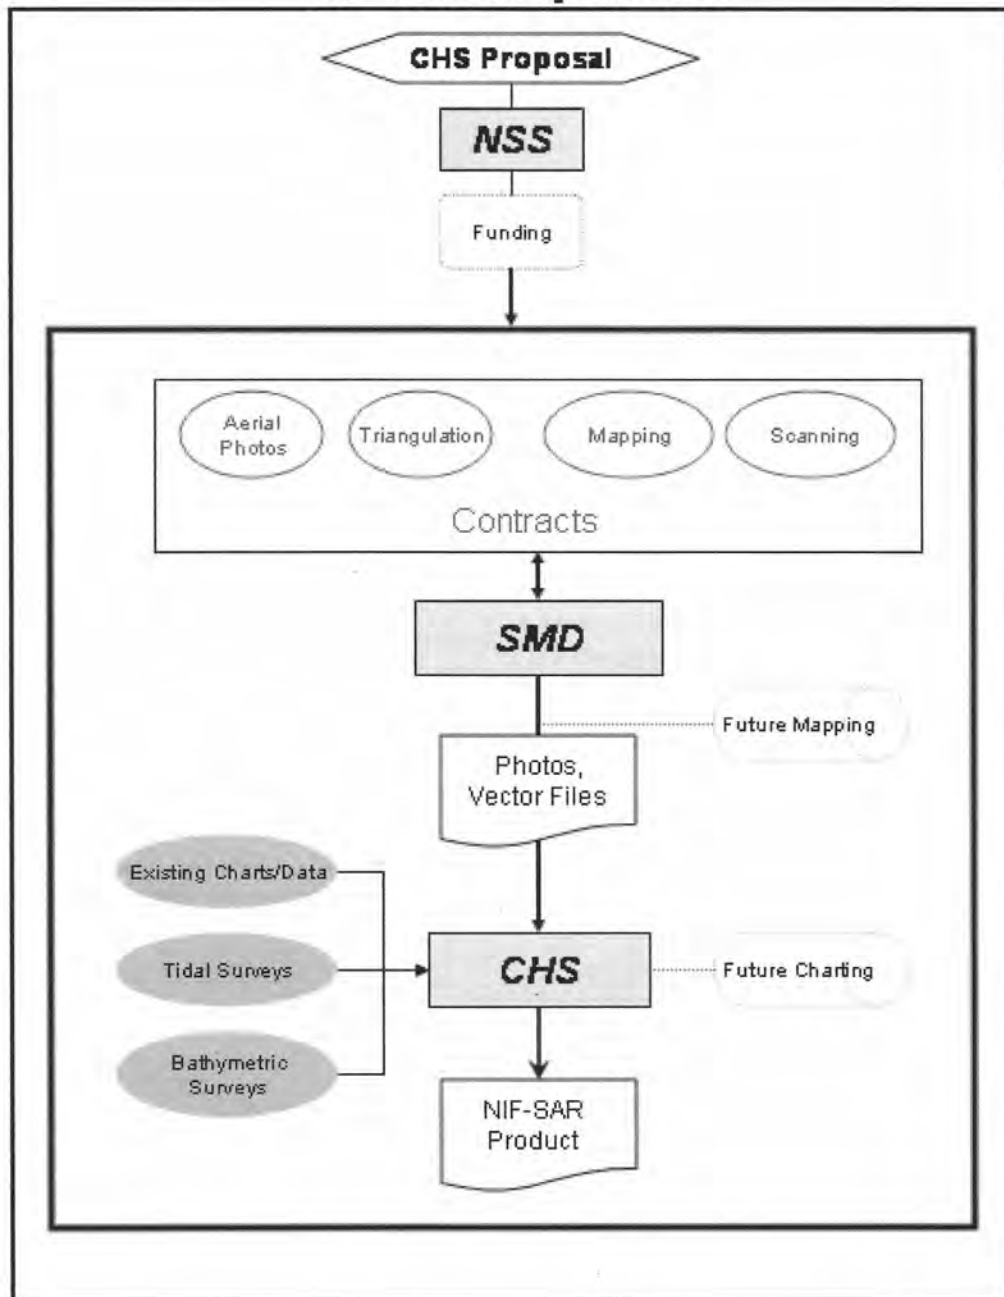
CHS Proposal

NSS

Funding

Aerial Photos

Triangulation

Mapping

Scanning

Contracts

SMD

Future Mapping

Photos, Vector Files

Existing Charts/Data

Tidal Surveys

Bathymetric Surveys

CHS

Future Charting

NIF-SAR Product